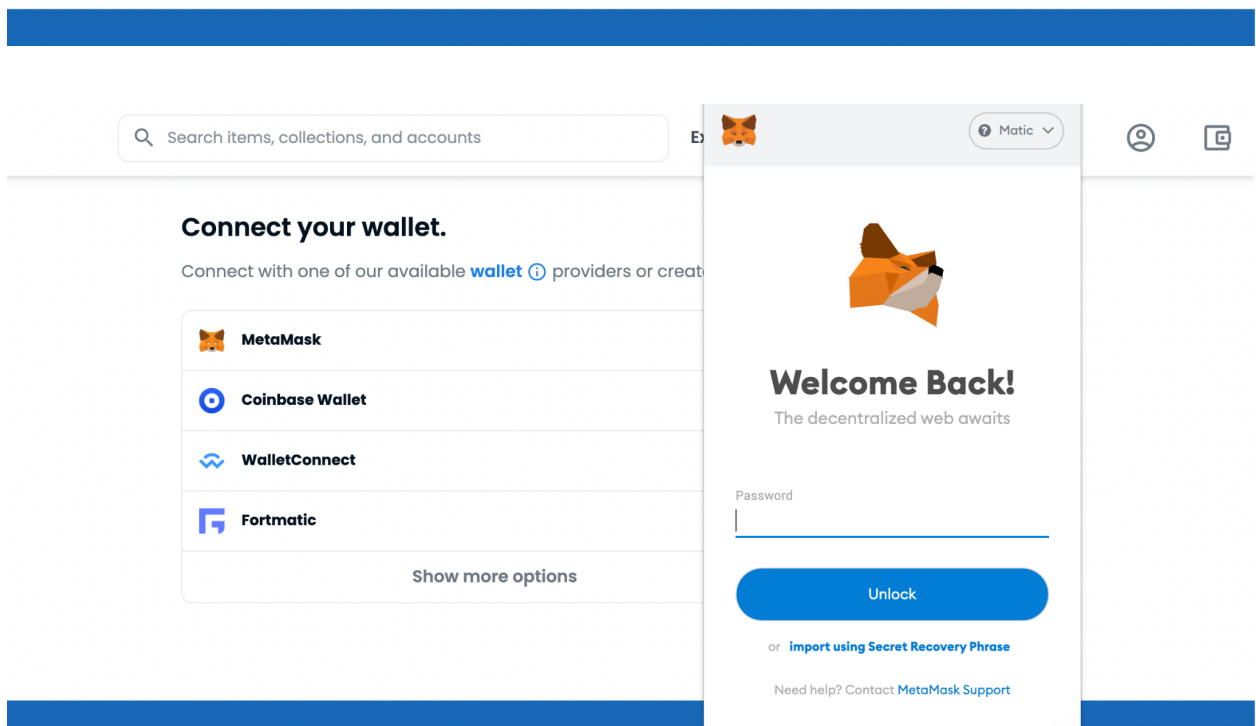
Search items, collections, and accounts

Ex

Matic

Connect your wallet.

Connect with one of our available wallet providers or creat

MetaMask

Coinbase Wallet

WalletConnect

Fortmatic

Show more options

Welcome Back!

The decentralized web awaits

Password

Unlock

or import using Secret Recovery Phrase

Need help? Contact MetaMask Support